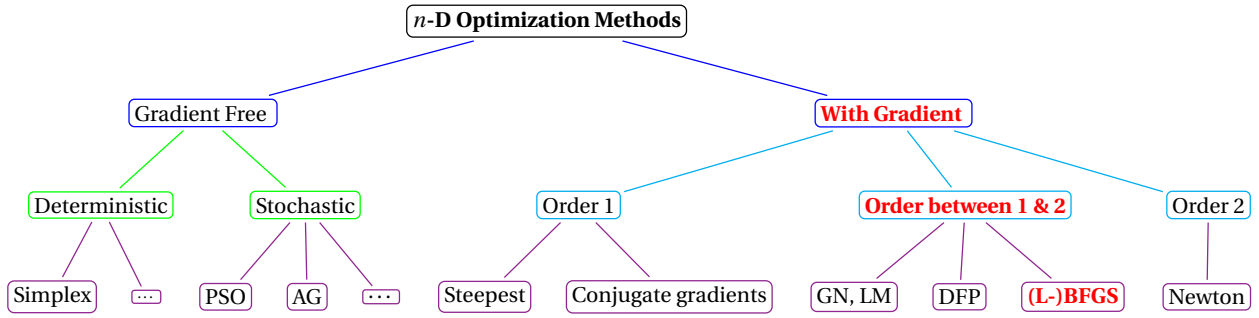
$n$-D Optimization Methods

Gradient Free

With Gradient

Deterministic

Stochastic

Order 1

Order between 1 & 2

Order 2

Simplex

$\cdots$

PSO

AG

$\cdots$

Steepest

Conjugate gradients

GN, LM

DFP

(L-)BFGS

Newton